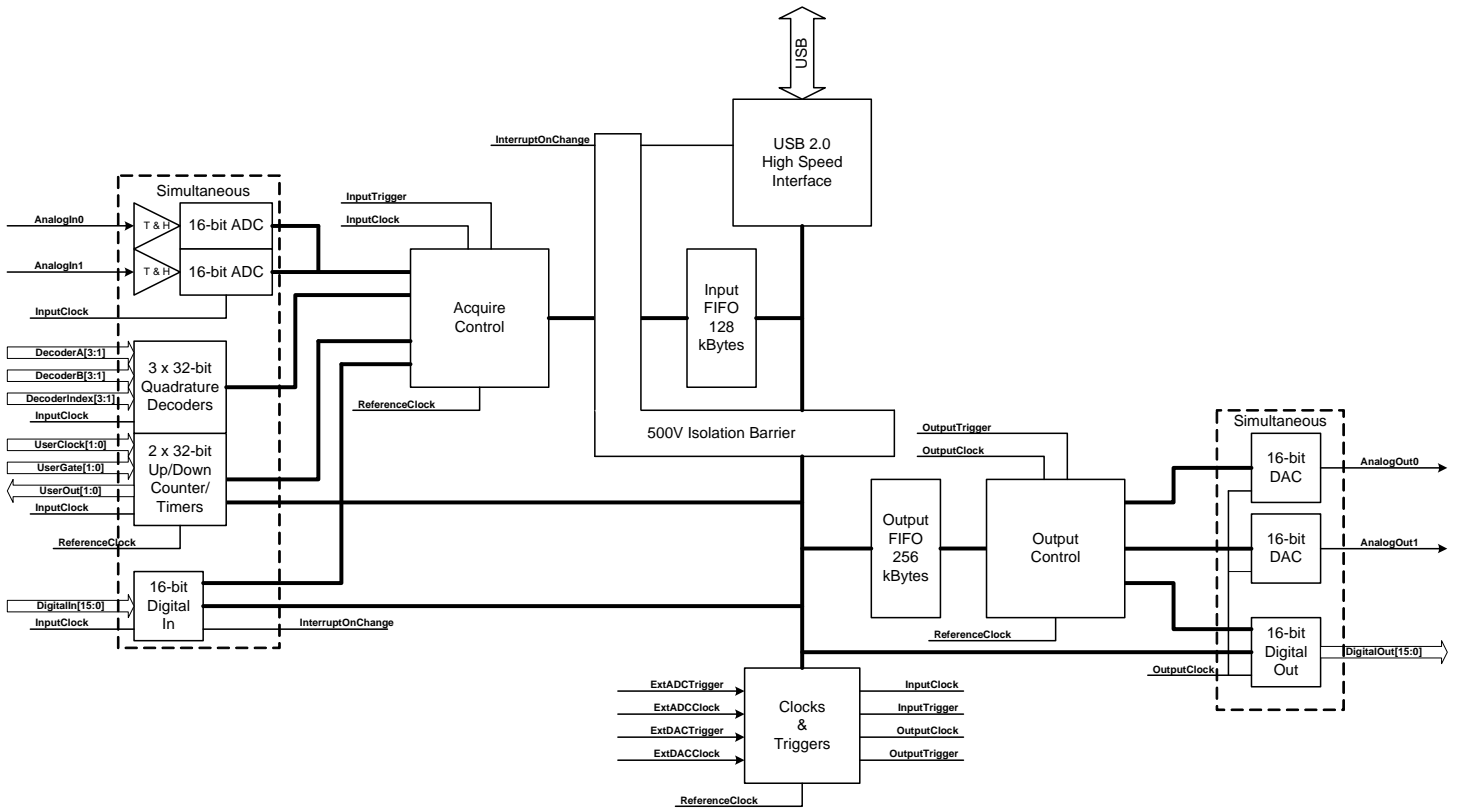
USB

InterruptOnChange

USB 2.0
High Speed
Interface

Simultaneous

InputTrigger

InputClock

AnalogIn0

T & H

16-bit ADC

AnalogIn1

T & H

16-bit ADC

Acquire
Control

Input
FIFO
128
kBytes

InputClock

DecoderA[3:1]

DecoderB[3:1]

DecoderIndex[3:1]

InputClock

3 x 32-bit
Quadrature
Decoders

ReferenceClock

500V Isolation Barrier

UserClock[1:0]

UserGate[1:0]

UserOut[1:0]

InputClock

2 x 32-bit
Up/Down
Counter/
Timers

ReferenceClock

OutputTrigger

OutputClock

Simultaneous

16-bit
DAC

AnalogOut0

Output
FIFO
256
kBytes

Output
Control

16-bit
DAC

AnalogOut1

DigitalIn[15:0]

InputClock

16-bit
Digital
In

InterruptOnChange

ReferenceClock

16-bit
Digital
Out

DigitalOut[15:0]

OutputClock

ExtADCTrigger

ExtADCClock

ExtDACTrigger

ExtDACClock

Clocks
&
Triggers

InputClock

InputTrigger

OutputClock

OutputTrigger

ReferenceClock